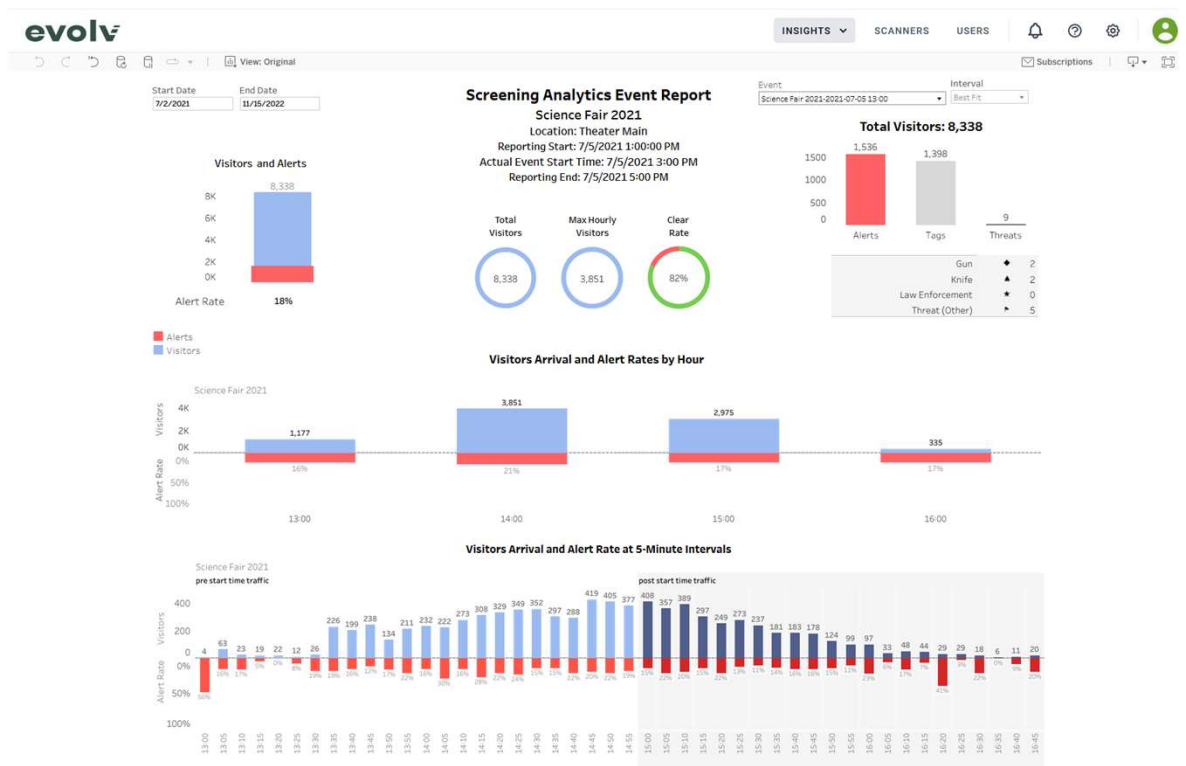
evolv

INSIGHTS SCANNERS USERS

View: Original

Subscriptions

Start Date
7/2/2021

End Date
11/15/2022

Screening Analytics Event Report
Science Fair 2021
Location: Theater Main
Reporting Start: 7/5/2021 1:00:00 PM
Actual Event Start Time: 7/5/2021 3:00 PM
Reporting End: 7/5/2021 5:00 PM

Event
Science Fair 2021-2021-07-05 13:00

Interval
Best Fit

Total Visitors: 8,338

1500
1000
500
0

1,536
Alerts

1,398
Tags

9
Threats

| | | |
|---|---|---|
| Gun | ◆ | 2 |
| Knife | ▲ | 2 |
| Law Enforcement | ★ | 0 |
| Threat (Other) | ▸ | 5 |

Visitors and Alerts

8K
6K
4K
2K
0K

8,338

Alert Rate 18%

Total Visitors
8,338

Max Hourly Visitors
3,851

Clear Rate
82%

Alerts
Visitors

Visitors Arrival and Alert Rates by Hour

Science Fair 2021

Visitors
4K
2K
0K

Alert Rate
0%
50%
100%

1,177
16%
13:00

3,851
21%
14:00

2,975
17%
15:00

335
17%
16:00

Visitors Arrival and Alert Rate at 5-Minute Intervals

Science Fair 2021
pre start time traffic

post start time traffic

Visitors
400
200
0

Alert Rate
0%
50%
100%

4 63 23 19 22 12 26 226 199 238 134 211 232 222 273 308 329 349 352 297 288 419 405 377 408 357 389 297 249 273 237 181 183 178 124 99 97 33 48 44 29 29 18 6 11 20

56% 16% 17% 9% 8% 19% 20% 16% 12% 17% 22% 16% 30% 16% 28% 22% 24% 15% 22% 20% 22% 19% 15% 22% 20% 15% 22% 13% 11% 14% 16% 16% 15% 11% 23% 6% 17% 7% 41% 3% 22% 0% 9% 20%

13:00 13:05 13:10 13:15 13:20 13:25 13:30 13:35 13:40 13:45 13:50 13:55 14:00 14:05 14:10 14:15 14:20 14:25 14:30 14:35 14:40 14:45 14:50 14:55 15:00 15:05 15:10 15:15 15:20 15:25 15:30 15:35 15:40 15:45 15:50 15:55 16:00 16:05 16:10 16:15 16:20 16:25 16:30 16:35 16:40 16:45